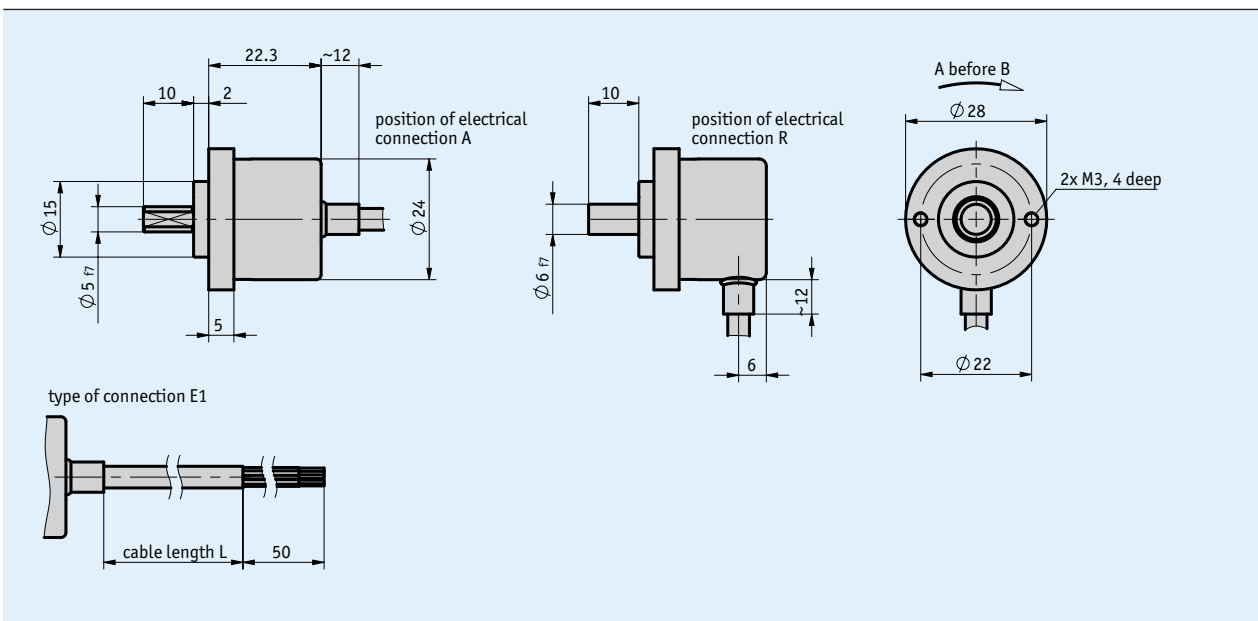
22.3
~12
10
2
position of electrical connection A
$\varnothing 15$
$\varnothing 5_{f7}$
$\varnothing 24$
5

10
position of electrical connection R
$\varnothing 6_{f7}$
~12
6

A before B
$\varnothing 28$
2x M3, 4 deep
$\varnothing 22$

type of connection E1
cable length L
50